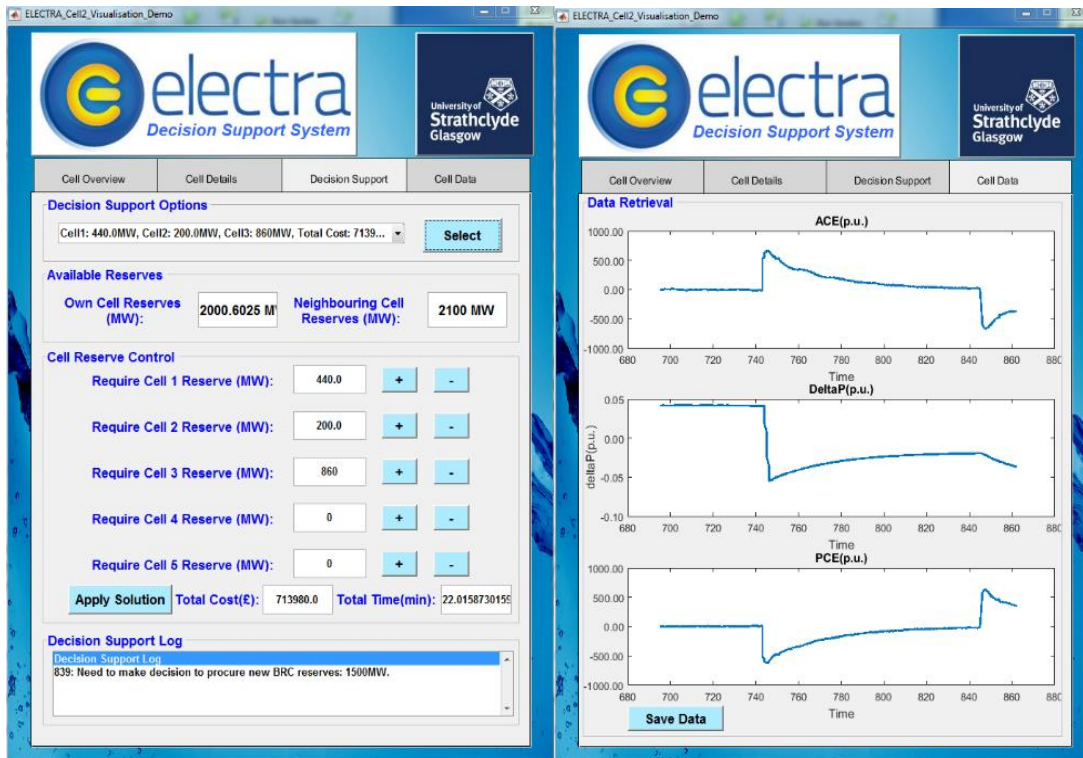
ELECTRA_Cell2_Visualisation_Demo

electra
Decision Support System

University of Strathclyde Glasgow

Cell Overview | Cell Details | Decision Support | Cell Data

Decision Support Options
Cell1: 440.0MW, Cell2: 200.0MW, Cell3: 860MW, Total Cost: 7139...
Select

Available Reserves
Own Cell Reserves (MW): 2000.6025 M
Neighbouring Cell Reserves (MW): 2100 MW

Cell Reserve Control
Require Cell 1 Reserve (MW): 440.0 + -
Require Cell 2 Reserve (MW): 200.0 + -
Require Cell 3 Reserve (MW): 860 + -
Require Cell 4 Reserve (MW): 0 + -
Require Cell 5 Reserve (MW): 0 + -

Apply Solution Total Cost(£): 713980.0 Total Time(min): 22.0158730159

Decision Support Log
Decision Support Log
839: Need to make decision to procure new BRC reserves: 1500MW.

ELECTRA_Cell2_Visualisation_Demo

electra
Decision Support System

University of Strathclyde Glasgow

Cell Overview | Cell Details | Decision Support | Cell Data

Data Retrieval

ACE(p.u.)
1000.00
500.00
0.00
-500.00
-1000.00
680 700 720 740 760 780 800 820 840 860 880
Time

DeltaP(p.u.)
0.05
0.00
-0.05
-0.10
deltaP(p.u.)
680 700 720 740 760 780 800 820 840 860 880
Time

PCE(p.u.)
1000.00
500.00
0.00
-500.00
-1000.00
680 700 720 740 760 780 800 820 840 860 880
Time

Save Data